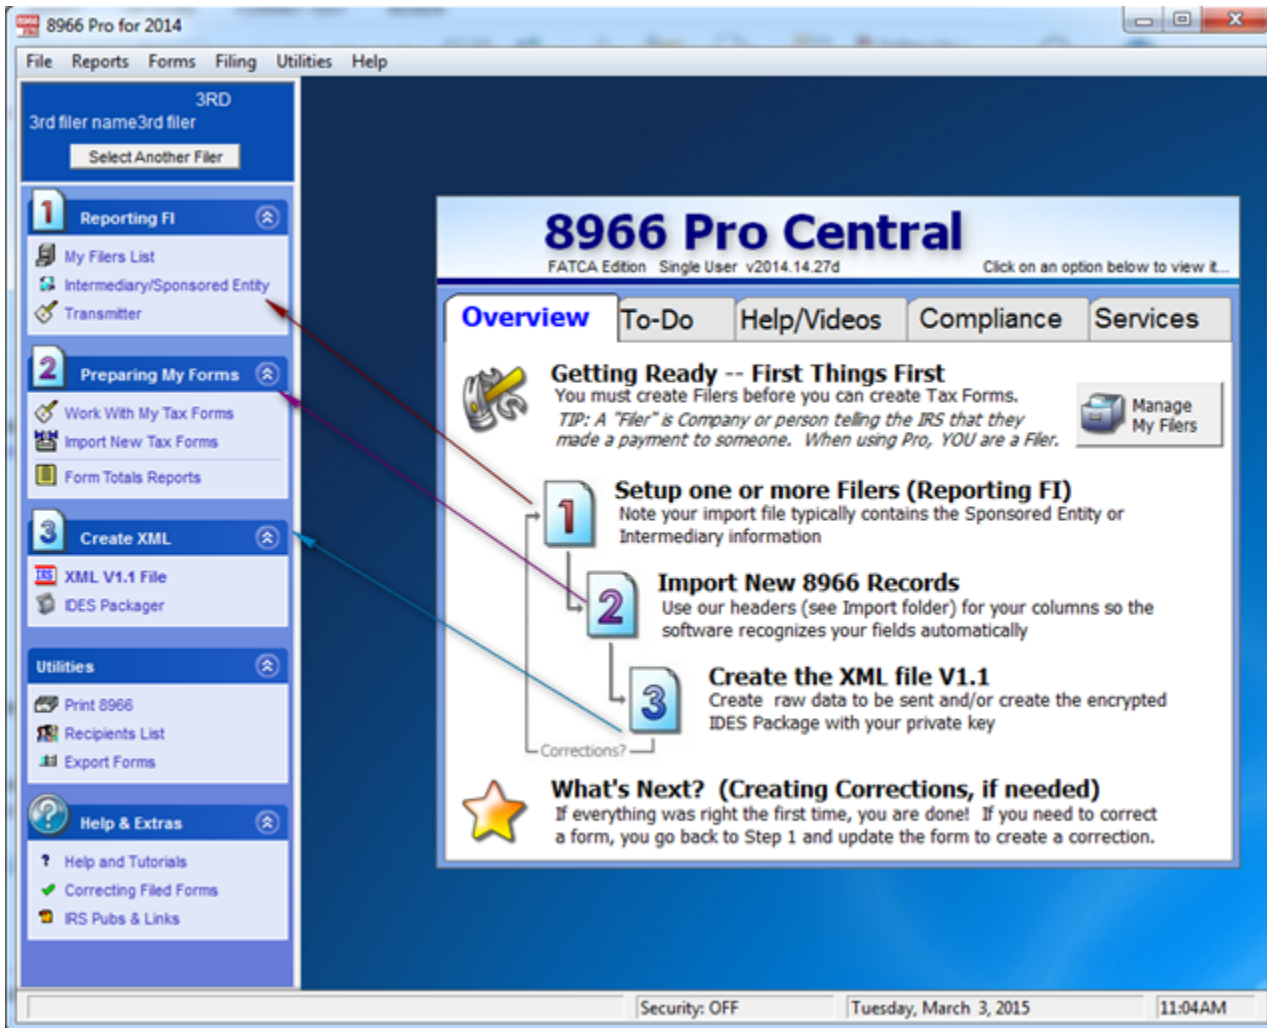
8966 Pro for 2014

File Reports Forms Filing Utilities Help

3RD
3rd filer name3rd filer
Select Another Filer

1 Reporting FI
My Filers List
Intermediary/Sponsored Entity
Transmitter

2 Preparing My Forms
Work With My Tax Forms
Import New Tax Forms
Form Totals Reports

3 Create XML
XML V1.1 File
IDES Packager

Utilities
Print 8966
Recipients List
Export Forms

Help & Extras
Help and Tutorials
Correcting Filed Forms
IRS Pubs & Links

8966 Pro Central
FATCA Edition Single User v2014.14.27d
Click on an option below to view it...

Overview To-Do Help/Videos Compliance Services

Getting Ready -- First Things First
You must create Filers before you can create Tax Forms.
TIP: A "Filer" is Company or person telling the IRS that they made a payment to someone. When using Pro, YOU are a Filer.

Manage My Filers

1 Setup one or more Filers (Reporting FI)
Note your import file typically contains the Sponsored Entity or Intermediary information

2 Import New 8966 Records
Use our headers (see Import folder) for your columns so the software recognizes your fields automatically

3 Create the XML file V1.1
Create raw data to be sent and/or create the encrypted IDES Package with your private key

Corrections?

What's Next? (Creating Corrections, if needed)
If everything was right the first time, you are done! If you need to correct a form, you go back to Step 1 and update the form to create a correction.

Security: OFF Tuesday, March 3, 2015 11:04AM